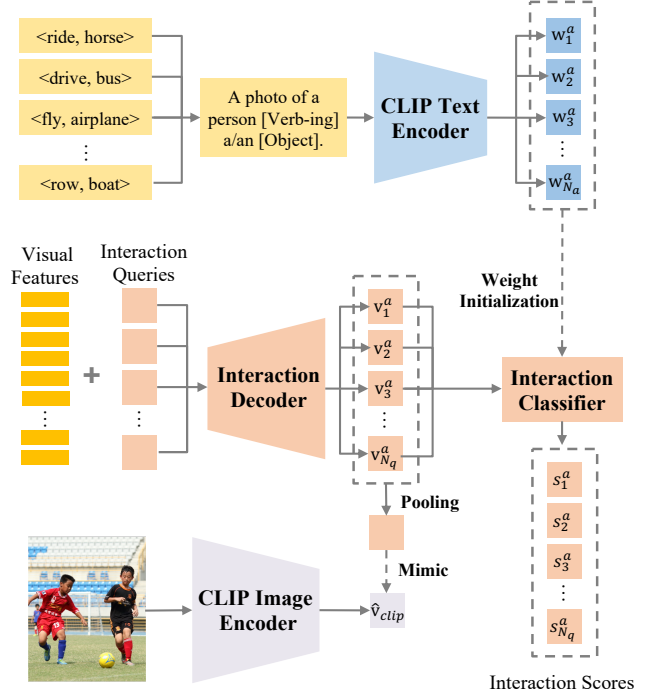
<ride, horse>
<drive, bus>
<fly, airplane>
⋮
<row, boat>

A photo of a person [Verb-ing] a/an [Object].

CLIP Text Encoder

$w_1^a$
$w_2^a$
$w_3^a$
⋮
$w_{N_a}^a$

Weight Initialization

Visual Features

Interaction Queries

⋮

+

⋮

Interaction Decoder

$v_1^a$
$v_2^a$
$v_3^a$
⋮
$v_{N_q}^a$

Interaction Classifier

$s_1^a$
$s_2^a$
$s_3^a$
⋮
$s_{N_q}^a$

Pooling

Mimic

CLIP Image Encoder

$\hat{v}_{clip}$

Interaction Scores